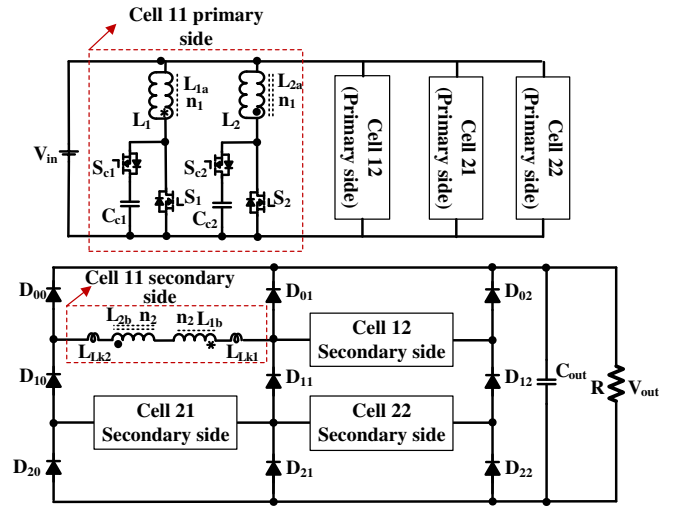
Cell 11 primary side

$L_{1a}$
$n_1$
$L_1$
$L_{2a}$
$n_1$
$L_2$
$V_{in}$
$S_{c1}$
$S_1$
$C_{c1}$
$S_{c2}$
$S_2$
$C_{c2}$

Cell 12 (Primary side)

Cell 21 (Primary side)

Cell 22 (Primary side)

Cell 11 secondary side

$D_{00}$
$D_{01}$
$D_{02}$
$L_{2b}$ $n_2$
$n_2$ $L_{1b}$
$L_{Lk2}$
$L_{Lk1}$
$D_{10}$
$D_{11}$
$D_{12}$

Cell 12 Secondary side

$C_{out}$
R
$V_{out}$

Cell 21 Secondary side

Cell 22 Secondary side

$D_{20}$
$D_{21}$
$D_{22}$